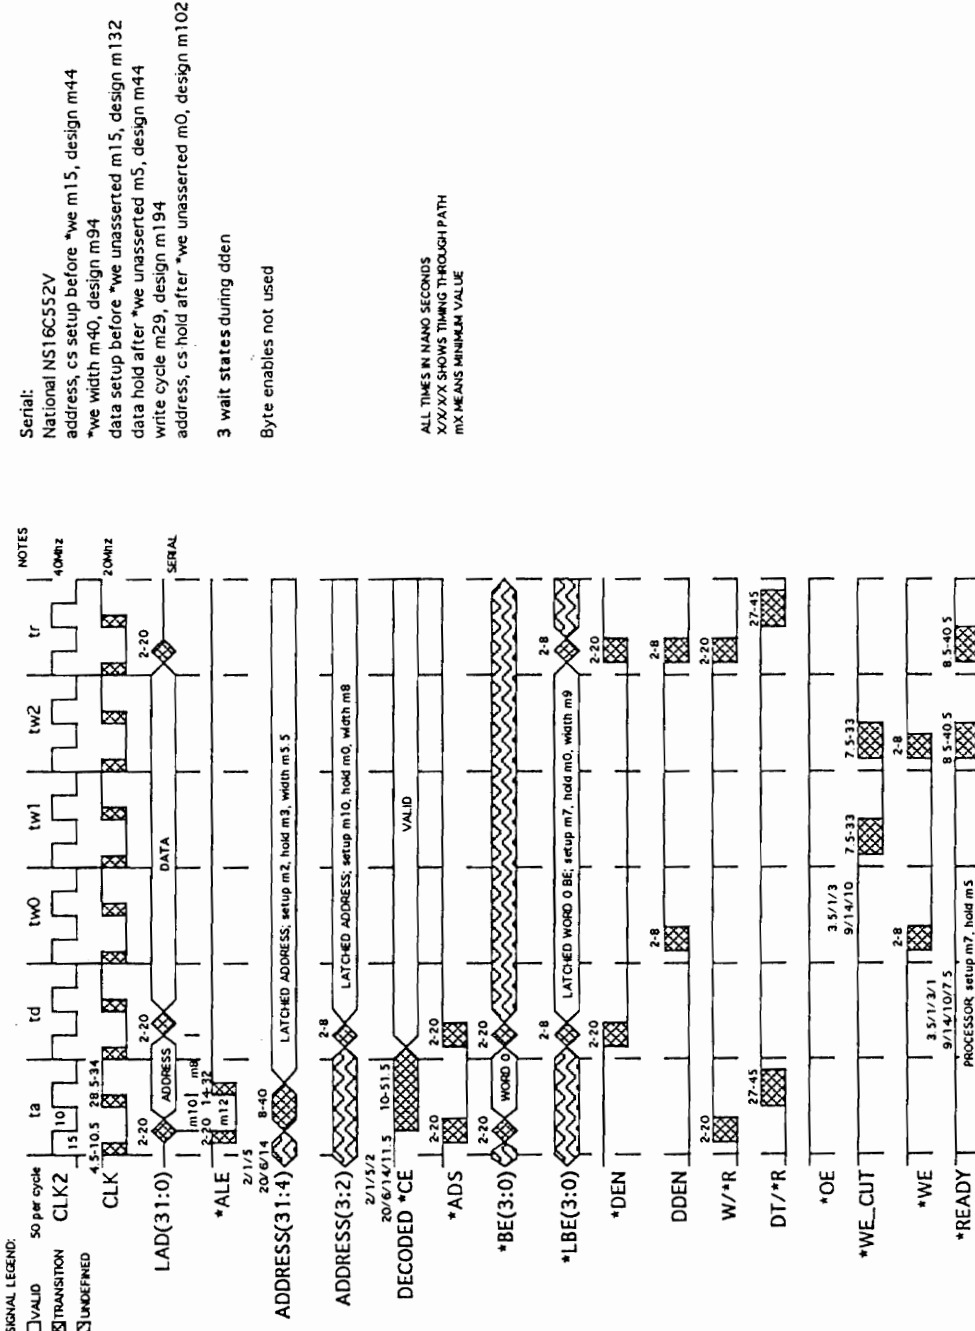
SIGNAL LEGEND:
VALID
TRANSITION
UNDEFINED

50 per cycle CLK2
CLK
LAD(31:0)
*ALE
ADDRESS(31:4)
ADDRESS(3:2)
DECODED *CE
*ADS
*BE(3:0)
*LBE(3:0)
*DEN
DDEN
W/*R
DT/*R
*OE
*WE_CUT
*WE
*READY

ta td tw0 tw1 tw2 tr NOTES
40Mhz
20Mhz
SERIAL

15 10
4.5-10.5 28.5-34
2-20
ADDRESS
DATA
2-20
2-20
m10 m8
2-20 14-32
m12
2/1/5
20/6/14
8-40
LATCHED ADDRESS; setup m2, hold m3, width m5.5
2-8
LATCHED ADDRESS; setup m10, hold m0, width m8
2/1/5/2
20/6/14/11.5
10-51.5
VALID
2-20
2-20
2-20
2-20
WORD 0
2-8
2-8
LATCHED WORD 0 BE; setup m7, hold m0, width m9
2-20
2-20
2-8
2-8
2-20
2-20
27-45
27-45
3.5/1/3
9/14/10
7.5-33
7.5-33
2-8
2-8
3.5/1/3/1
9/14/10/7.5
8.5-40.5
8.5-40.5
PROCESSOR setup m7, hold m5

Serial:
National NS16C552V
address, cs setup before *we m15, design m44
*we width m40, design m94
data setup before *we unasserted m15, design m132
data hold after *we unasserted m5, design m44
write cycle m29, design m194
address, cs hold after *we unasserted m0, design m102

3 wait states during dden

Byte enables not used

ALL TIMES IN NANO SECONDS
X/X/X/X SHOWS TIMING THROUGH PATH
mX MEANS MINIMUM VALUE